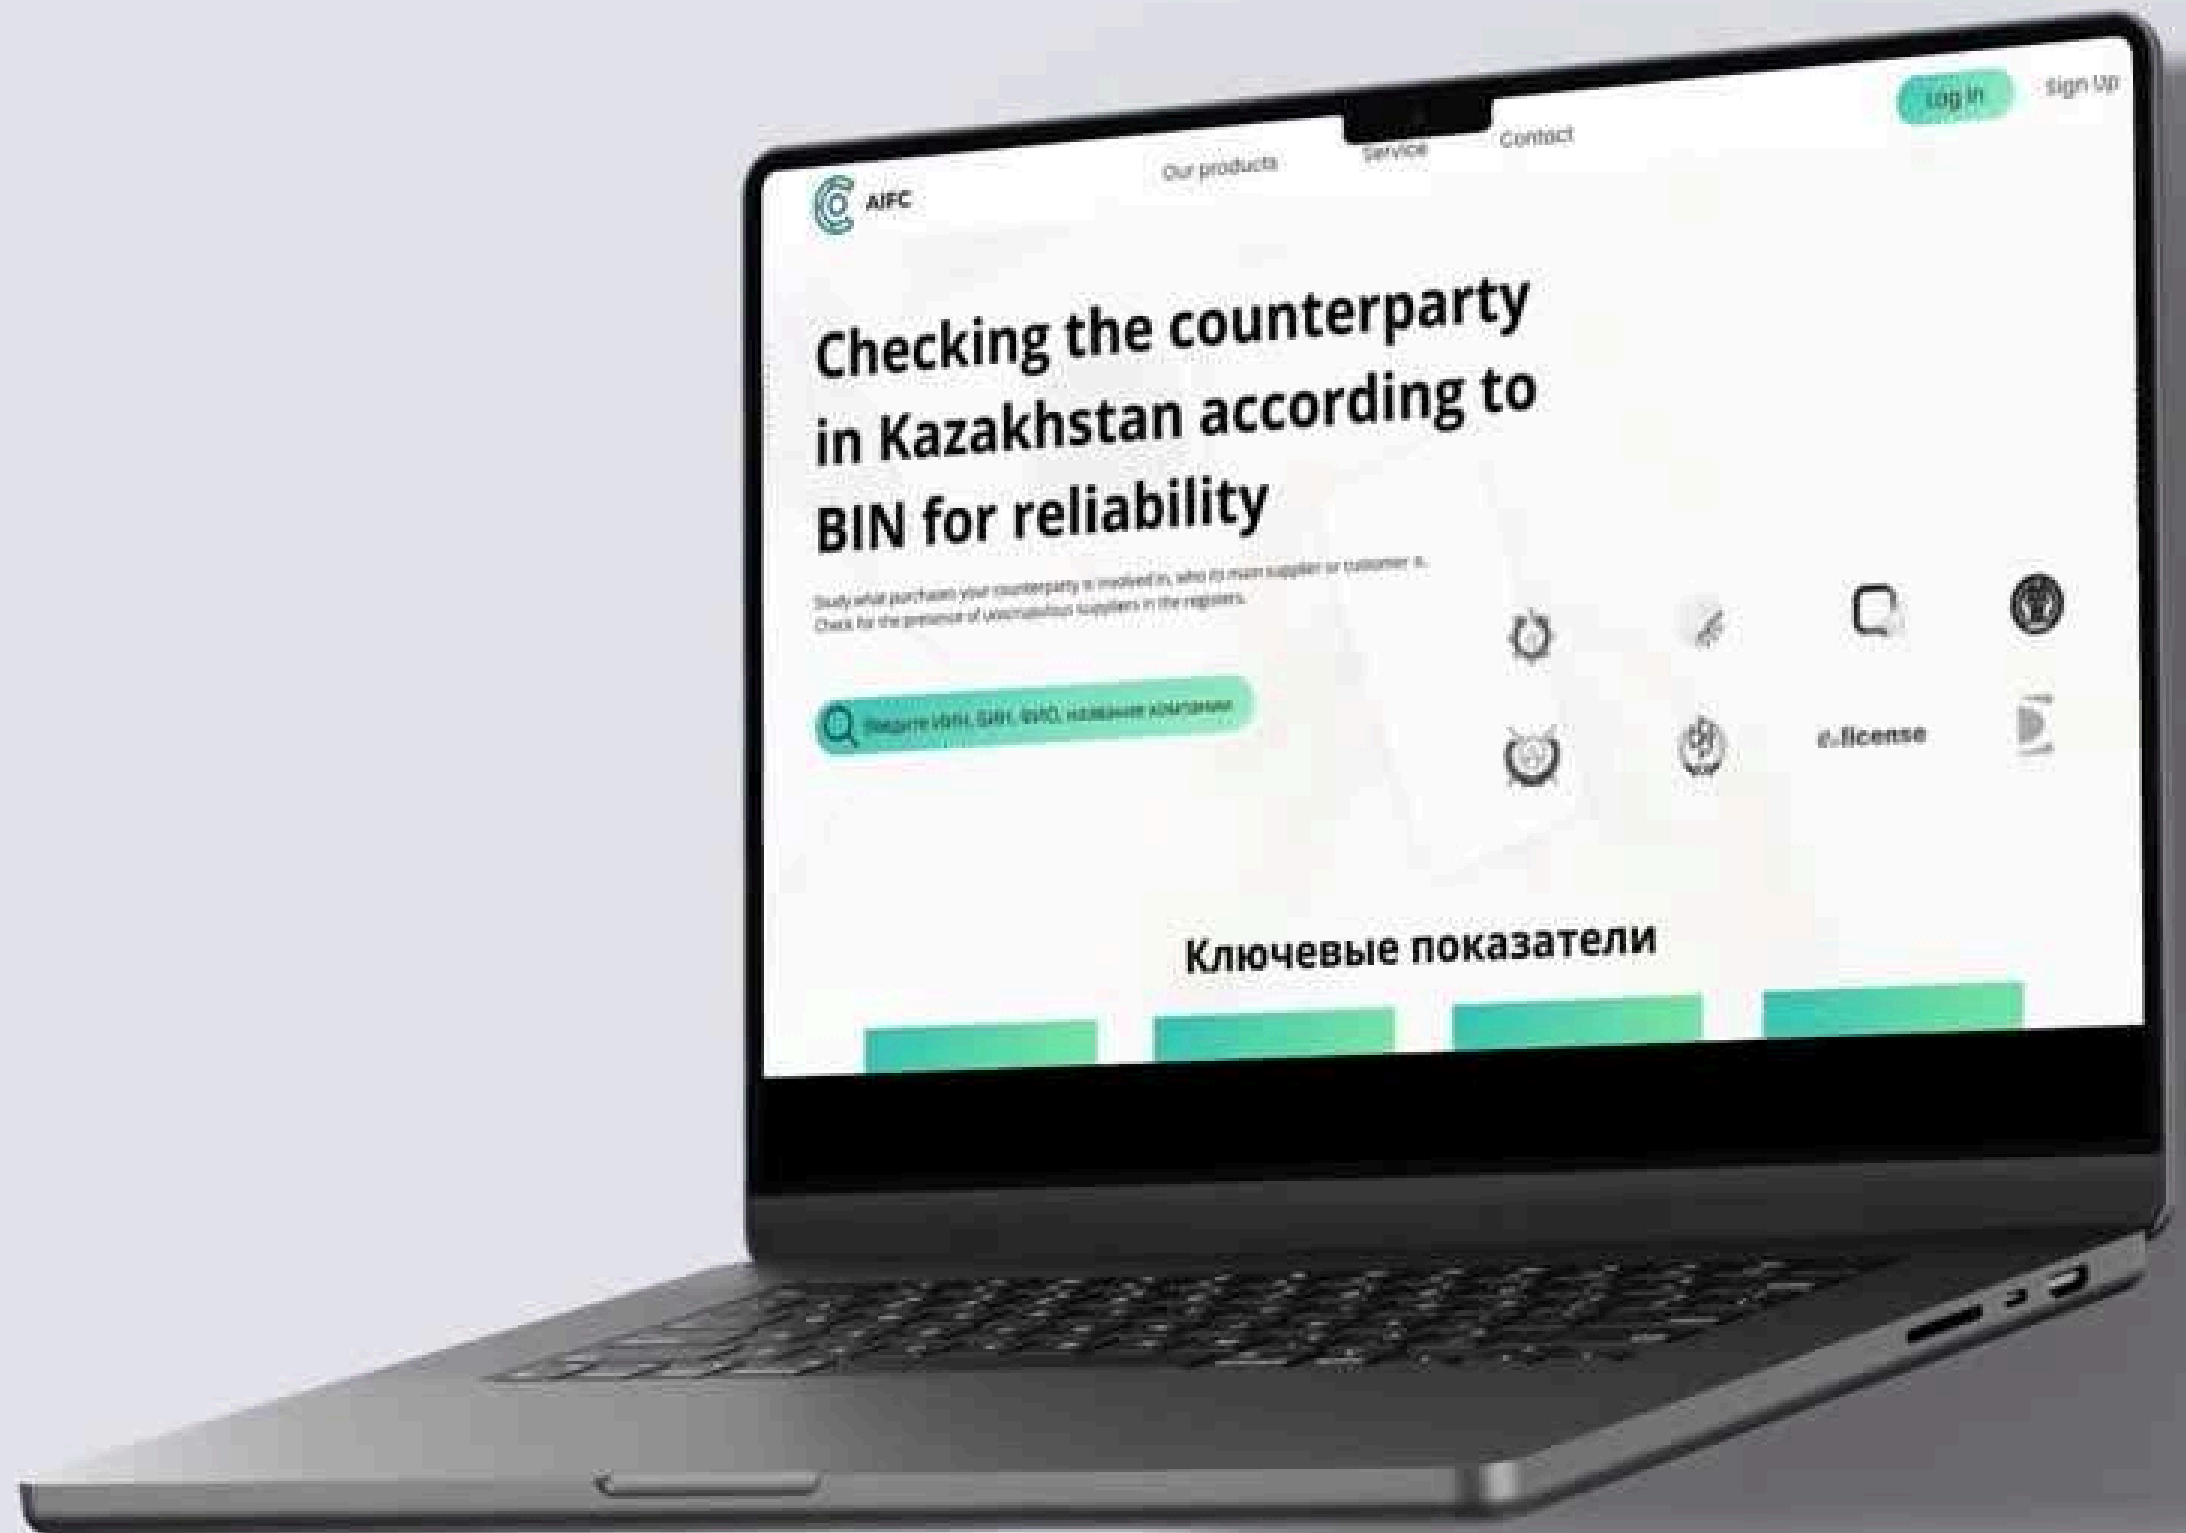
AIFC

Our products Service Contact

Log in Sign Up

Checking the counterparty in Kazakhstan according to BIN for reliability

Study what purchases your counterparty is involved in, who its main supplier or customer is. Check for the presence of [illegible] suppliers in the registers.

Введите ИИН, БИН, ФИО, название компании

e.license

Ключевые показатели